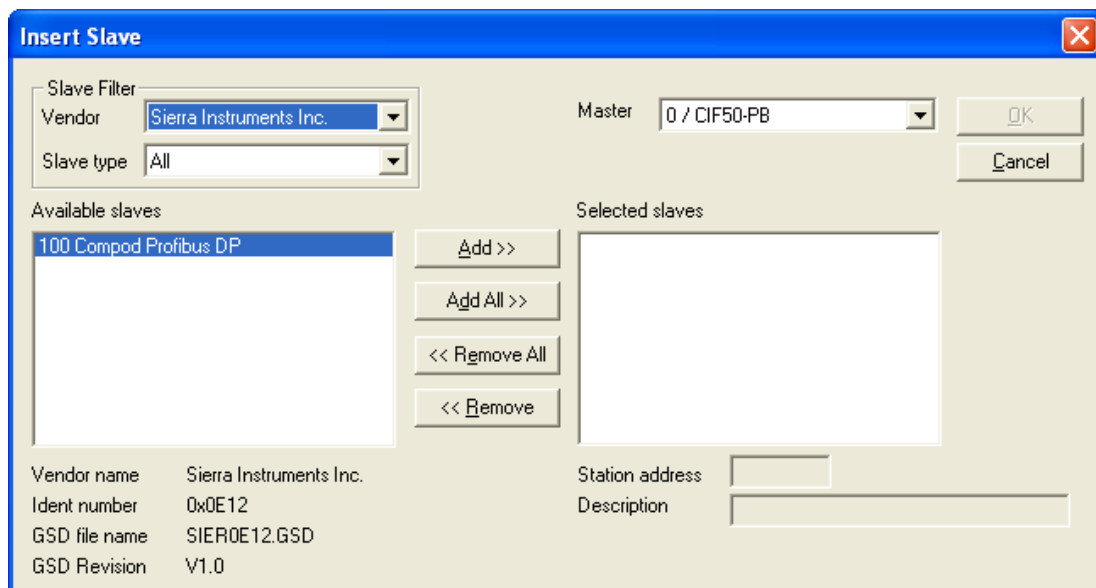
Insert Slave

Slave Filter
Vendor Sierra Instruments Inc.
Slave type All

Master 0 / CIF50-PB

OK
Cancel

Available slaves
100 Compod Profibus DP

Add >>
Add All >>
<< Remove All
<< Remove

Selected slaves

Vendor name Sierra Instruments Inc.
Ident number 0x0E12
GSD file name SIER0E12.GSD
GSD Revision V1.0

Station address
Description